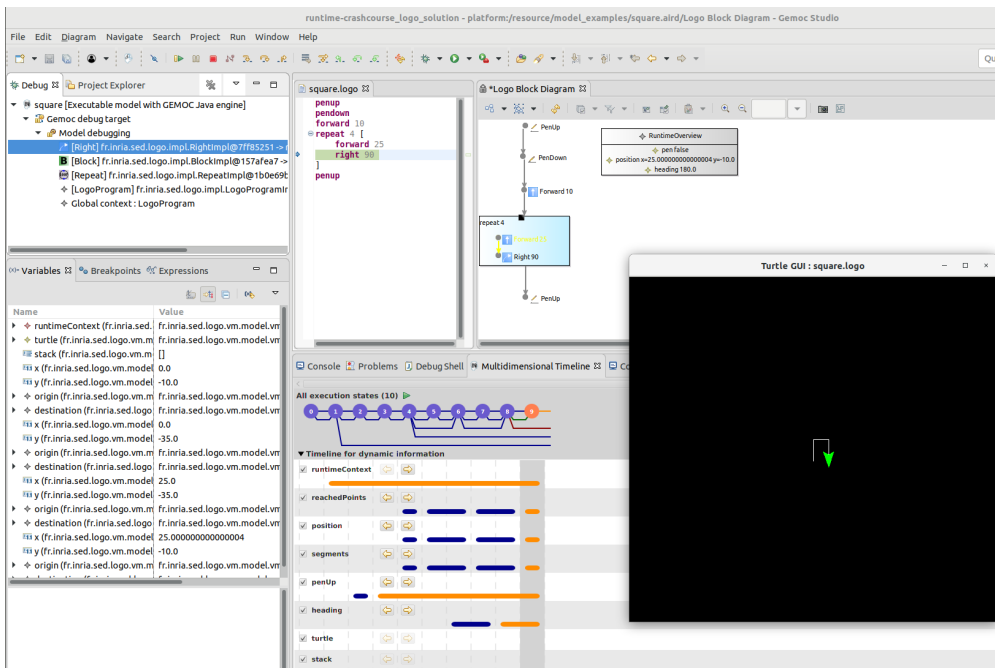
runtime-crashcourse_logo_solution - platform:/resource/model_examples/square.aird/Logo Block Diagram - Gemoc Studio

File Edit Diagram Navigate Search Project Run Window Help

Debug Project Explorer

square [Executable model with GEMOC Java engine]
Gemoc debug target
Model debugging
[Right] fr.inria.sed.logo.impl.RightImpl@7ff85251
[Block] fr.inria.sed.logo.impl.BlockImpl@157afea7
[Repeat] fr.inria.sed.logo.impl.RepeatImpl@1b0e69b
[LogoProgram] fr.inria.sed.logo.impl.LogoProgramI
Global context : LogoProgram

Variables Breakpoints Expressions

| Name | Value |
|---|---|
| runtimeContext (fr.inria.sed. | fr.inria.sed.logo.vm.model.vm |
| turtle (fr.inria.sed.logo.vm.m | fr.inria.sed.logo.vm.model.vm |
| stack (fr.inria.sed.logo.vm.mo | [] |
| x (fr.inria.sed.logo.vm.model | 0.0 |
| y (fr.inria.sed.logo.vm.model | -10.0 |
| origin (fr.inria.sed.logo.vm.m | fr.inria.sed.logo.vm.model.vm |
| destination (fr.inria.sed.logo | fr.inria.sed.logo.vm.model.vm |
| x (fr.inria.sed.logo.vm.model | 0.0 |
| y (fr.inria.sed.logo.vm.model | -35.0 |
| origin (fr.inria.sed.logo.vm.m | fr.inria.sed.logo.vm.model.vm |
| destination (fr.inria.sed.logo | fr.inria.sed.logo.vm.model.vm |
| x (fr.inria.sed.logo.vm.model | 25.0 |
| y (fr.inria.sed.logo.vm.model | -35.0 |
| origin (fr.inria.sed.logo.vm.m | fr.inria.sed.logo.vm.model.vm |
| destination (fr.inria.sed.logo | fr.inria.sed.logo.vm.model.vm |
| x (fr.inria.sed.logo.vm.model | 25.000000000000004 |
| y (fr.inria.sed.logo.vm.model | -10.0 |
| origin (fr.inria.sed.logo.vm.m | fr.inria.sed.logo.vm.model.vm |

square.logo
penup
pendown
forward 10
repeat 4 [
forward 25
right 90
]
penup

*Logo Block Diagram
PenUp
PenDown
Forward 10
repeat 4
Forward 25
Right 90
PenUp
RuntimeOverview
pen false
position x=25.000000000000004 y=-10.0
heading 180.0

Turtle GUI : square.logo

Console Problems Debug Shell Multidimensional Timeline

All execution states (10)
0 1 2 3 4 5 6 7 8 9
Timeline for dynamic information
runtimeContext
reachedPoints
position
segments
penUp
heading
turtle
stack